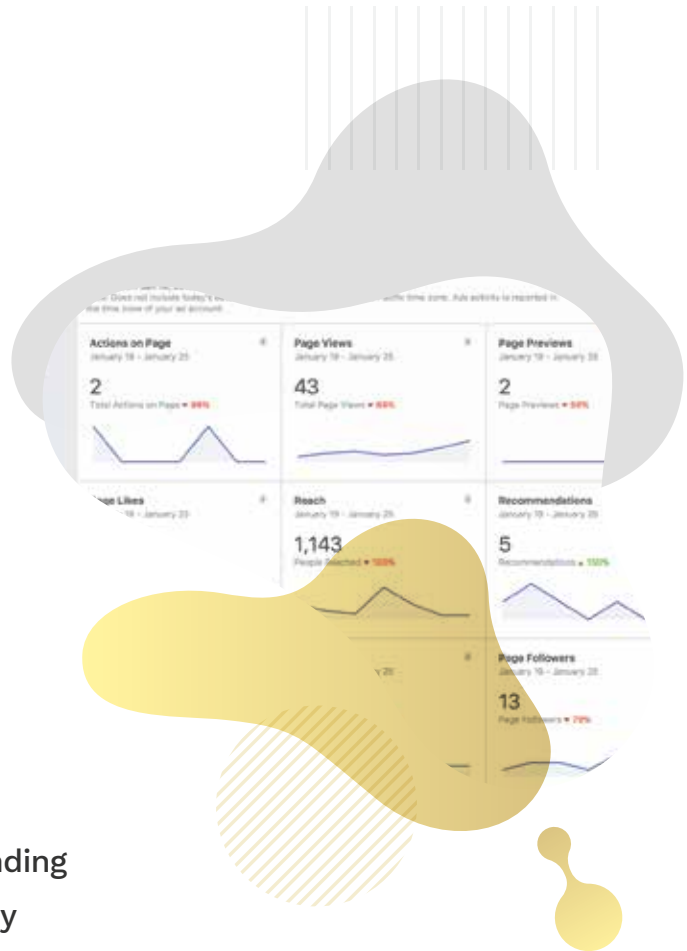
Does not include today's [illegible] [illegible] time zone. Ads activity is reported in the time zone of your ad account.

Actions on Page
January 19 - January 25
2
Total Actions on Page ▾ 88%

Page Views
January 19 - January 25
43
Total Page Views ▾ 66%

Page Previews
January 19 - January 25
2
Page Previews ▾ 50%

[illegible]age Likes
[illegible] 19 - January 25

Reach
January 19 - January 25
1,143
People Reached ▾ 100%

Recommendations
January 19 - January 25
5
Recommendations ▴ 150%

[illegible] 25

Page Followers
January 19 - January 25
13
Page Followers ▾ 79%

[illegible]nding
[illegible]y